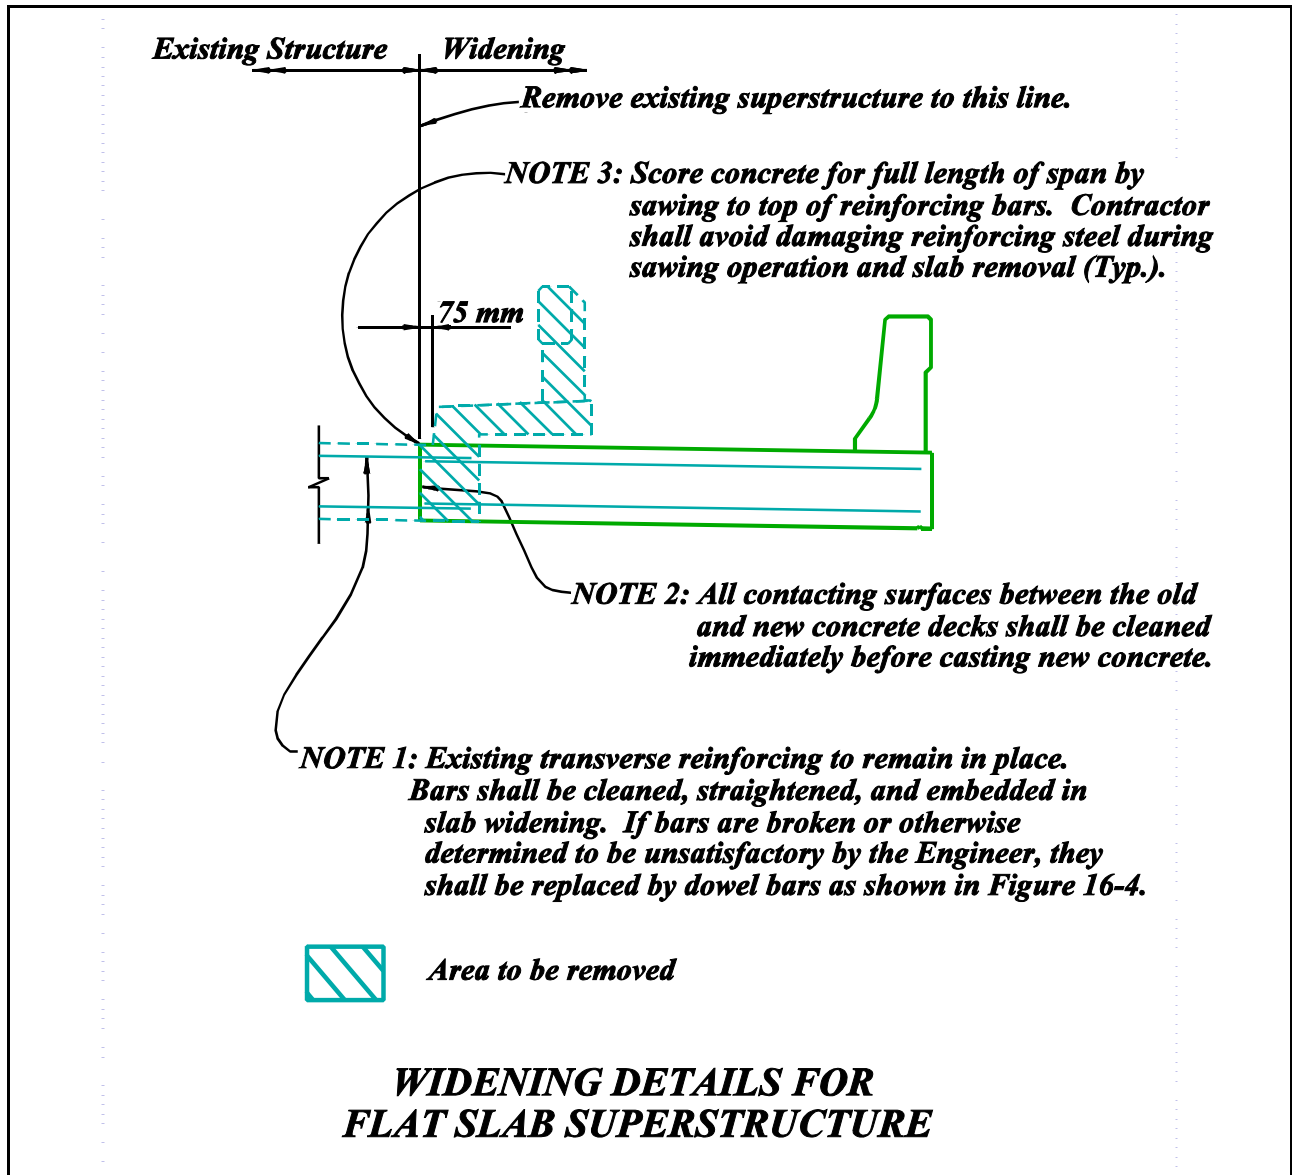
Existing Structure Widening

Remove existing superstructure to this line.

NOTE 3: Score concrete for full length of span by sawing to top of reinforcing bars. Contractor shall avoid damaging reinforcing steel during sawing operation and slab removal (Typ.).

75 mm

NOTE 2: All contacting surfaces between the old and new concrete decks shall be cleaned immediately before casting new concrete.

NOTE 1: Existing transverse reinforcing to remain in place. Bars shall be cleaned, straightened, and embedded in slab widening. If bars are broken or otherwise determined to be unsatisfactory by the Engineer, they shall be replaced by dowel bars as shown in Figure 16-4.

Area to be removed

WIDENING DETAILS FOR
FLAT SLAB SUPERSTRUCTURE